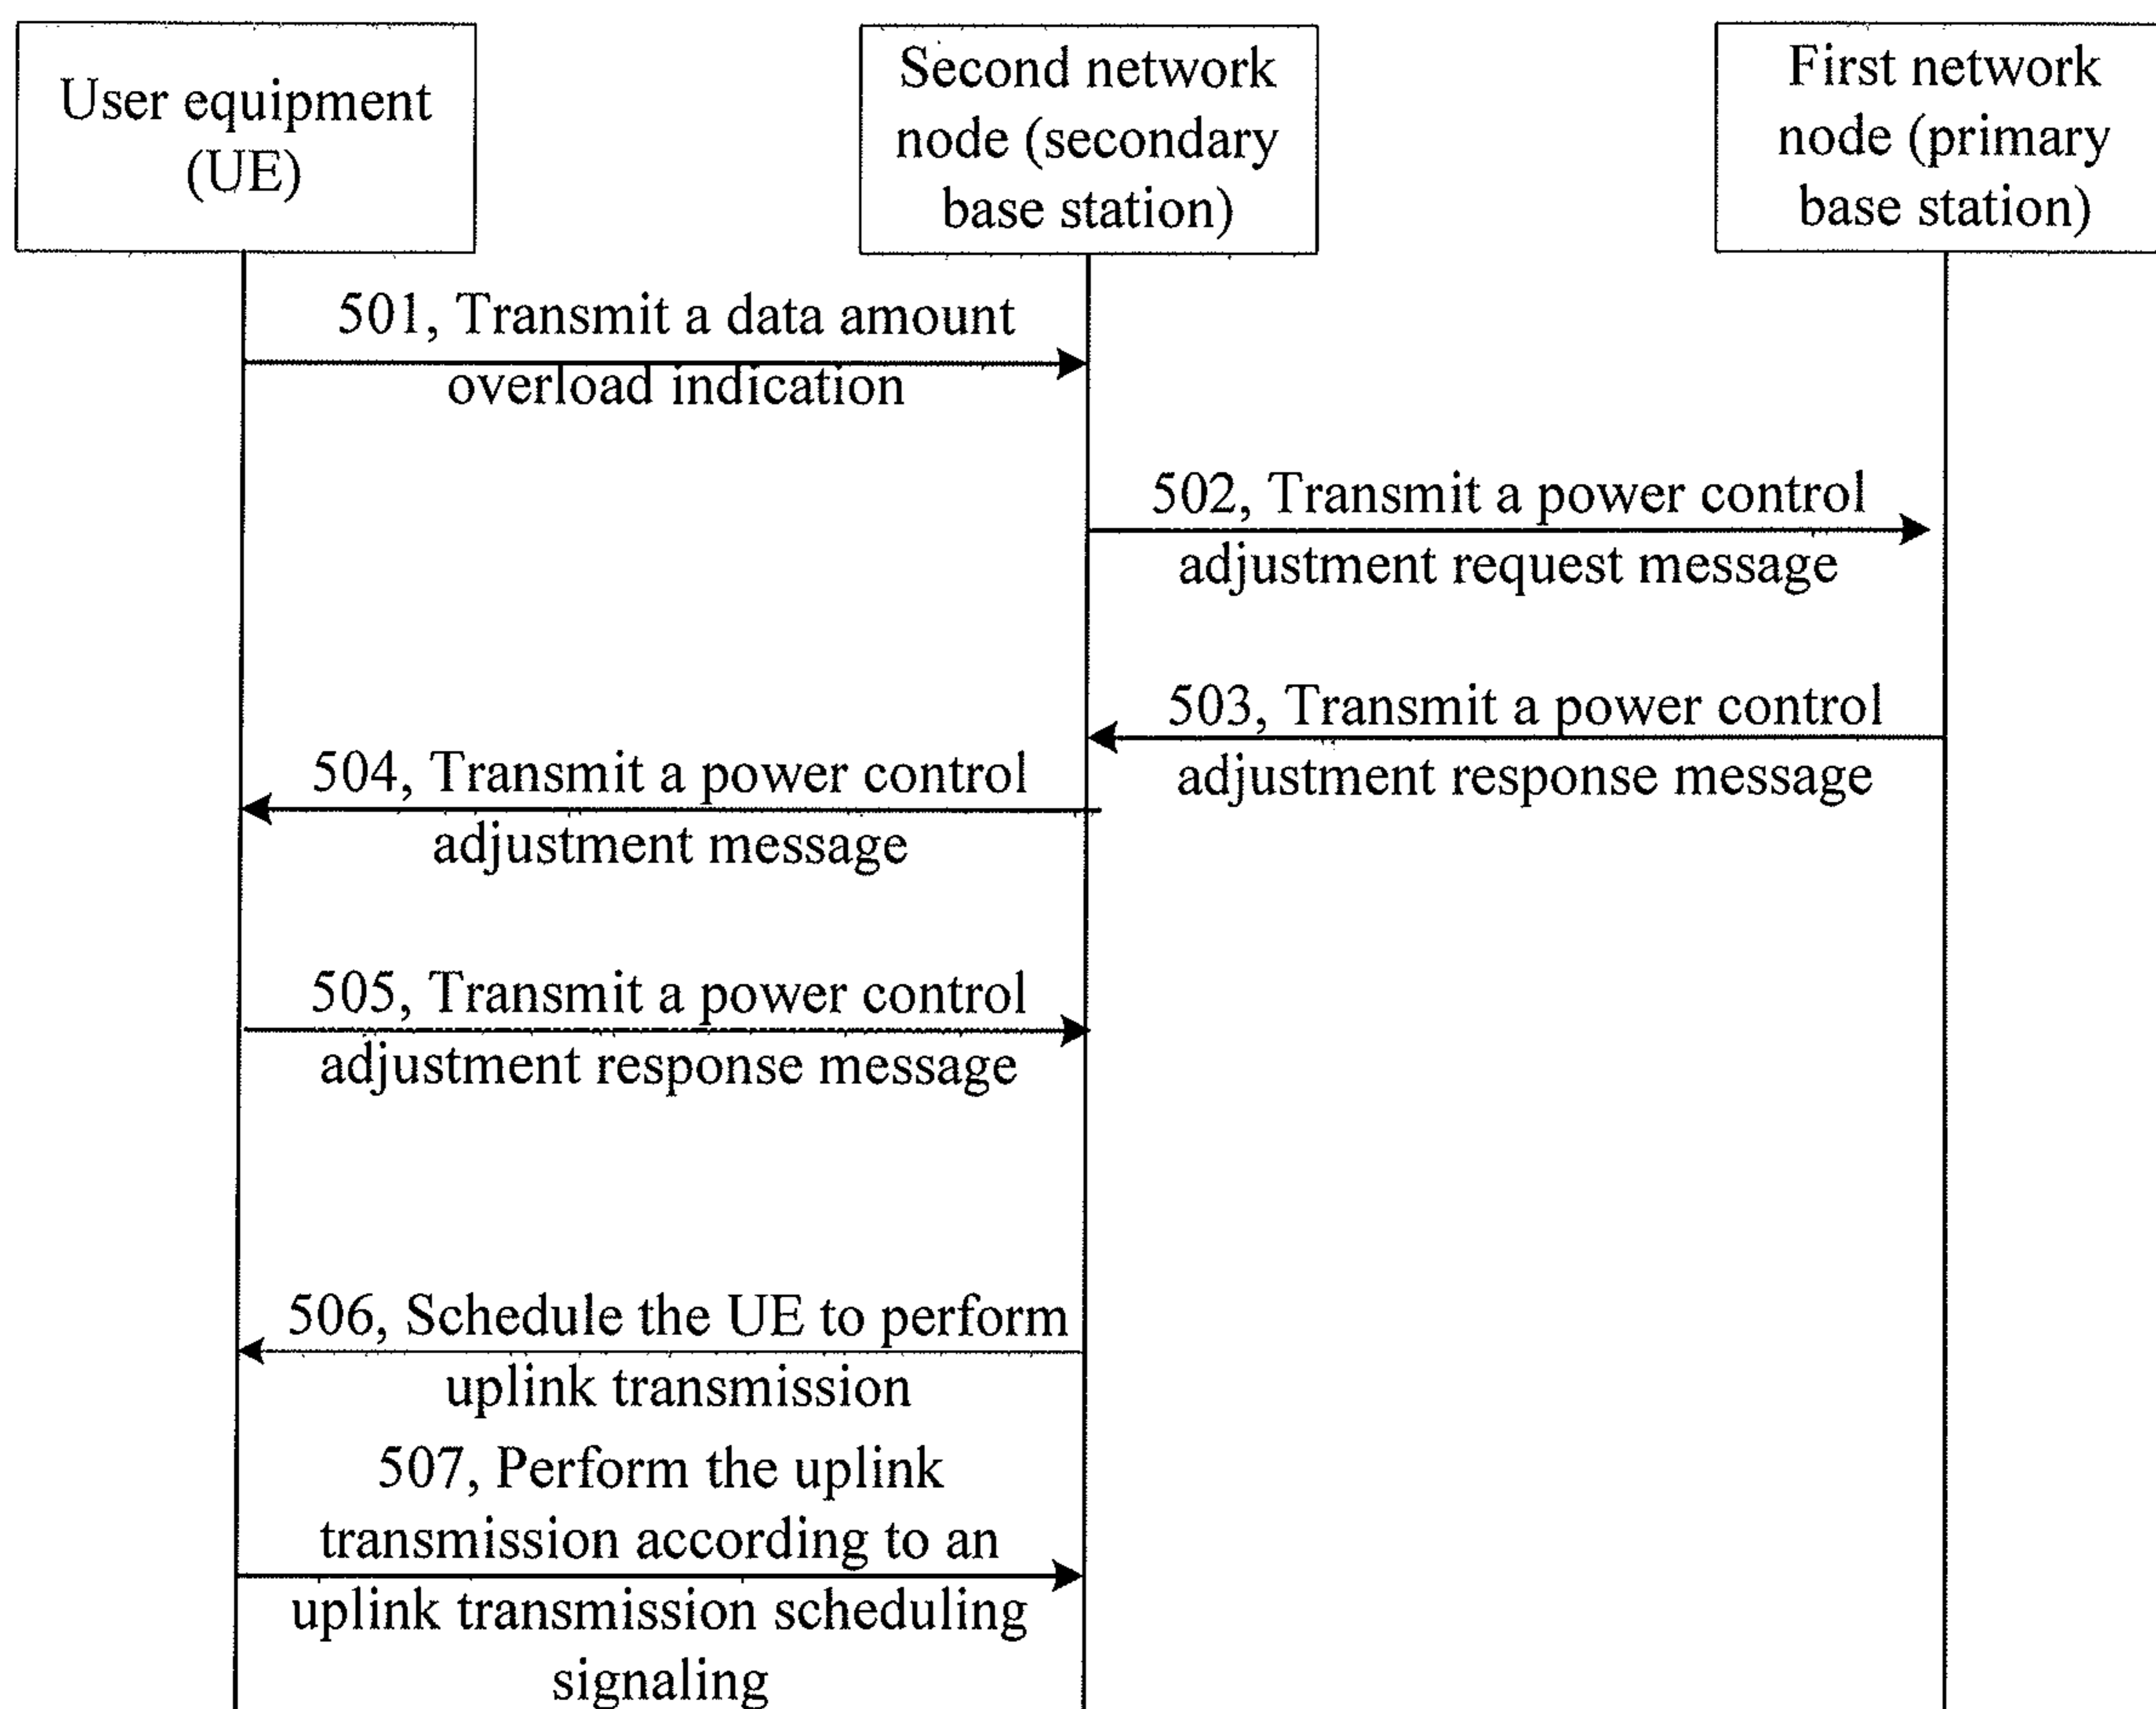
User equipment (UE)

Second network node (secondary base station)

First network node (primary base station)

501, Transmit a data amount overload indication

502, Transmit a power control adjustment request message

503, Transmit a power control adjustment response message

504, Transmit a power control adjustment message

505, Transmit a power control adjustment response message

506, Schedule the UE to perform uplink transmission

507, Perform the uplink transmission according to an uplink transmission scheduling signaling